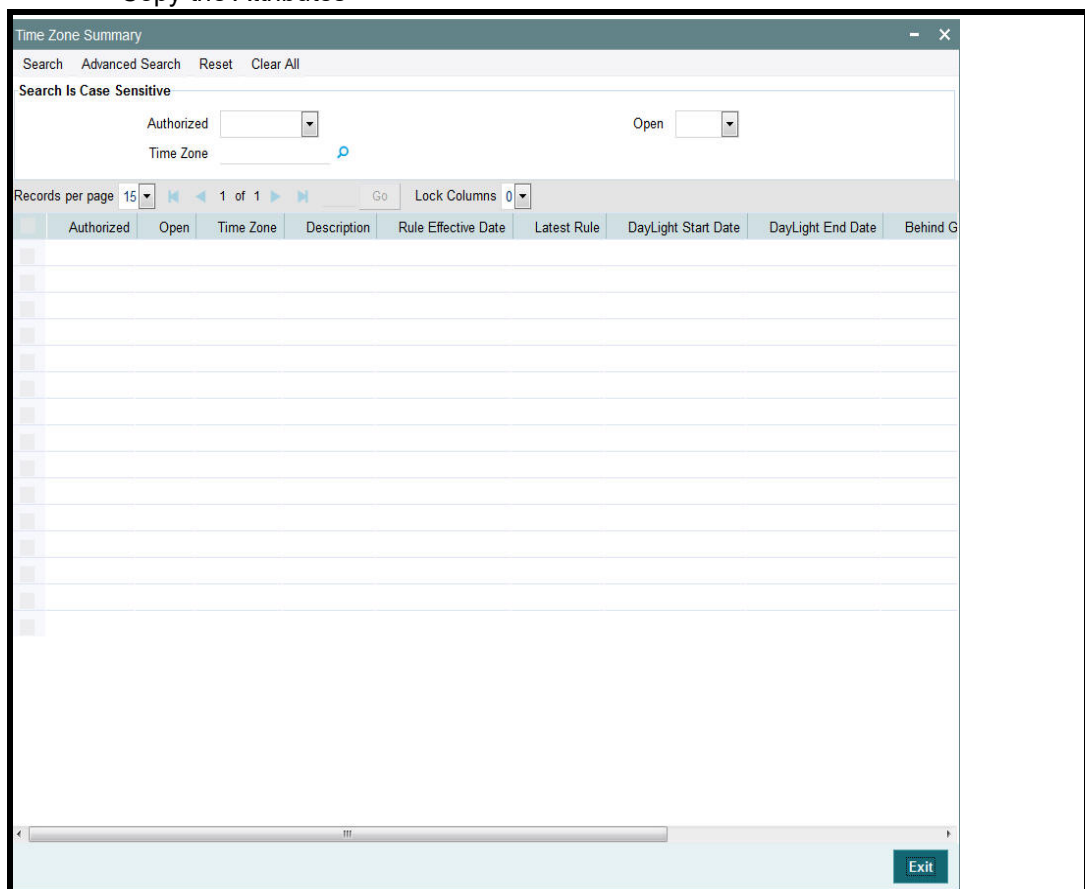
Time Zone Summary

Search Advanced Search Reset Clear All

Search Is Case Sensitive

Authorized

Open

Time Zone

Records per page 15 1 of 1 Go Lock Columns 0

| | Authorized | Open | Time Zone | Description | Rule Effective Date | Latest Rule | DayLight Start Date | DayLight End Date | Behind G |
|---|---|---|---|---|---|---|---|---|---|

Exit